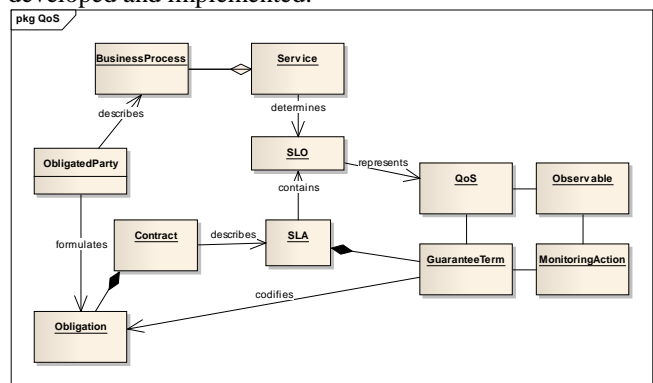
developed and implemented.

pkg QoS

BusinessProcess

Service

describes

determines

SLO

represents

QoS

Observable

ObligatedParty

contains

Contract

describes

SLA

GuaranteeTerm

MonitoringAction

formulates

codifies

Obligation